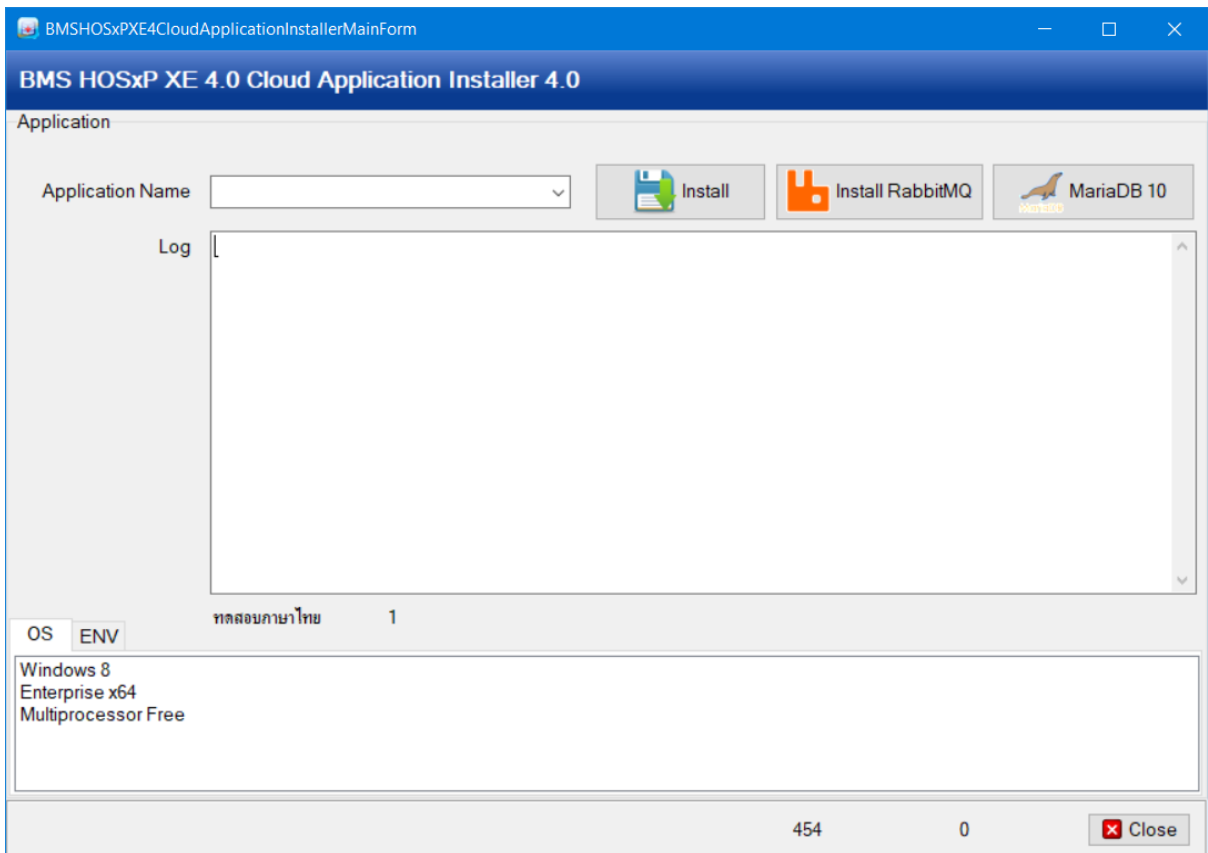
BMSHOSxPXE4CloudApplicationInstallerMainForm

BMS HOSxP XE 4.0 Cloud Application Installer 4.0

Application

Application Name

Install

Install RabbitMQ

MariaDB 10

Log

ทดสอบภาษาไทย 1

OS ENV

Windows 8
Enterprise x64
Multiprocessor Free

454 0

Close